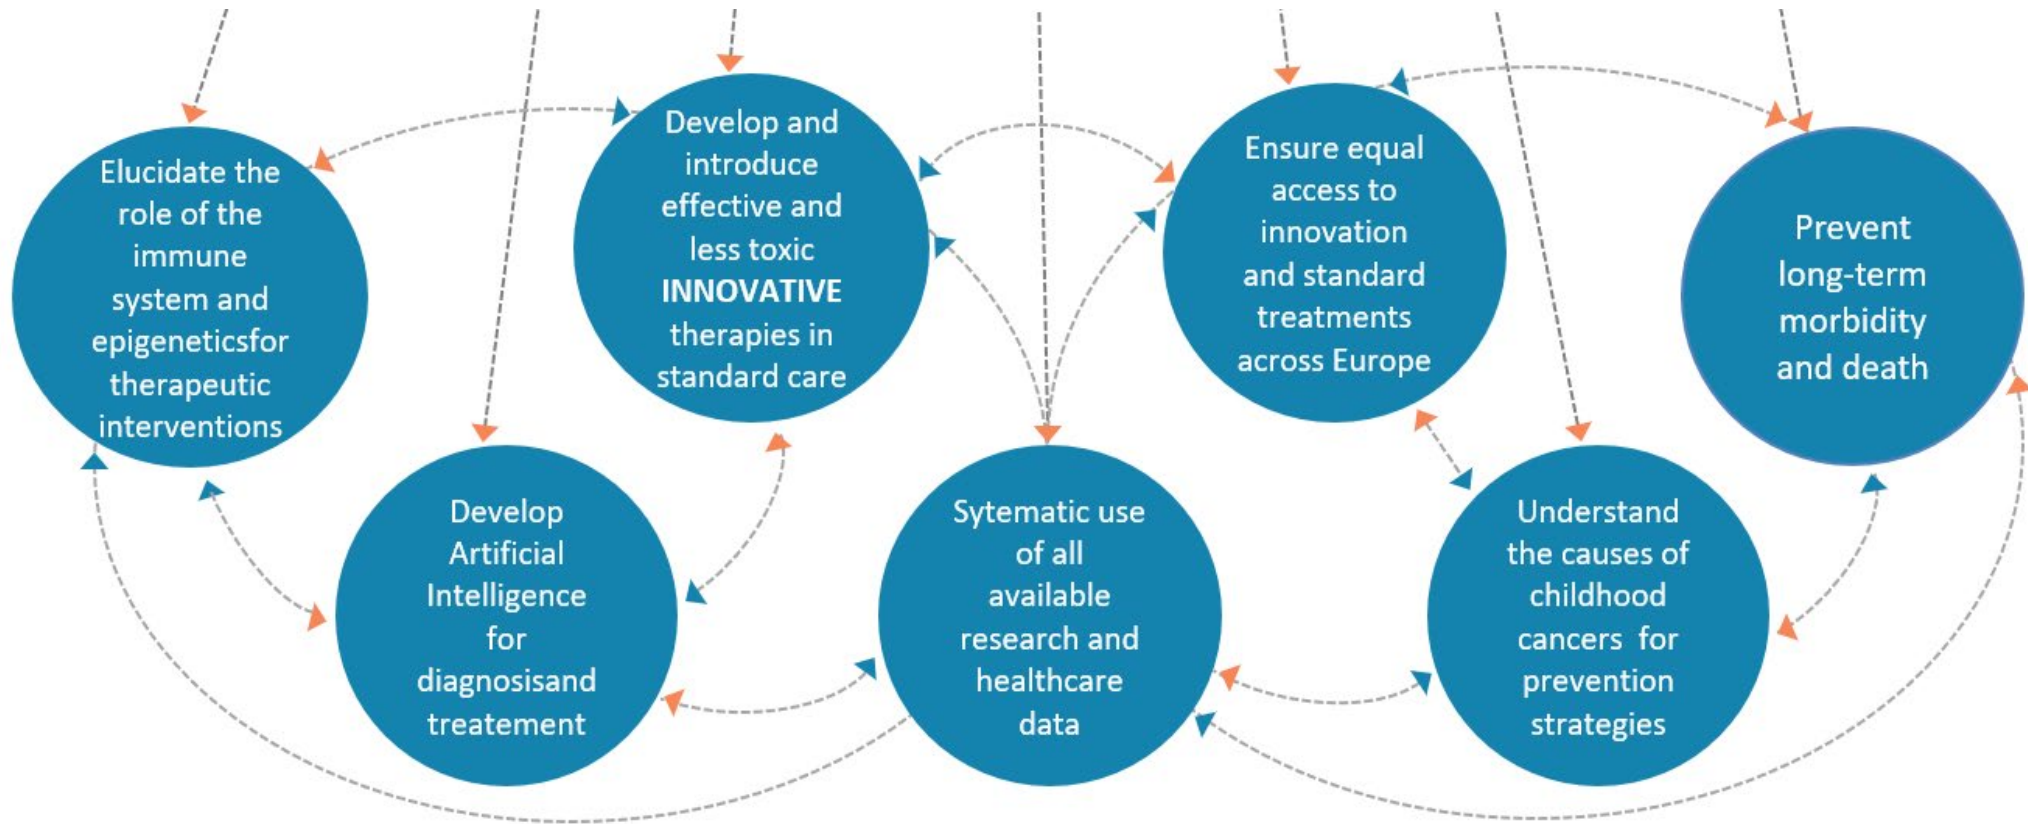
Elucidate the role of the immune system and epigeneticsfor therapeutic interventions

Develop and introduce effective and less toxic INNOVATIVE therapies in standard care

Ensure equal access to innovation and standard treatments across Europe

Prevent long-term morbidity and death

Develop Artificial Intelligence for diagnosisand treatement

Sytematic use of all available research and healthcare data

Understand the causes of childhood cancers for prevention strategies